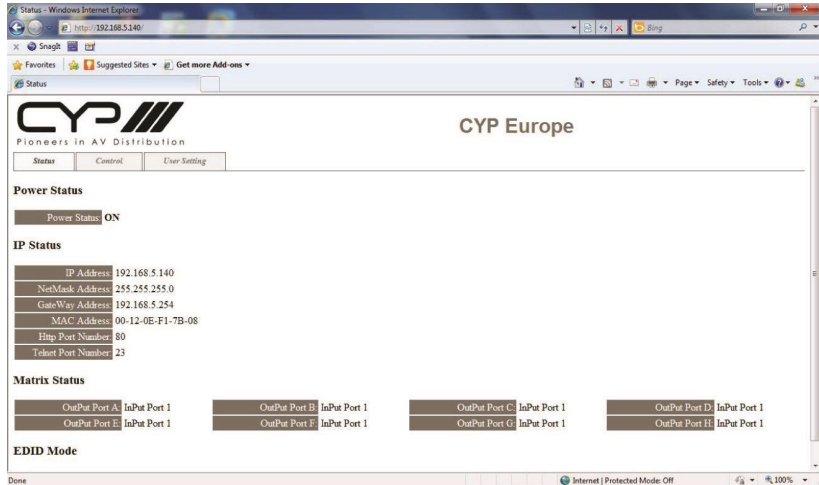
Status - Windows Internet Explorer

http://192.168.5.140/

Bing

Snagit

Favorites | Suggested Sites ▾ | Get more Add-ons ▾

Status

Page ▾ Safety ▾ Tools ▾

CYP

Pioneers in AV Distribution

CYP Europe

Status | Control | User Setting

**Power Status**

Power Status: ON

**IP Status**

IP Address: 192.168.5.140
NetMask Address: 255.255.255.0
GateWay Address: 192.168.5.254
MAC Address: 00-12-0E-F1-7B-08
Http Port Number: 80
Telnet Port Number: 23

**Matrix Status**

| OutPut Port A: | InPut Port 1 | OutPut Port B: | InPut Port 1 | OutPut Port C: | InPut Port 1 | OutPut Port D: | InPut Port 1 |
|---|---|---|---|---|---|---|---|
| OutPut Port E: | InPut Port 1 | OutPut Port F: | InPut Port 1 | OutPut Port G: | InPut Port 1 | OutPut Port H: | InPut Port 1 |

**EDID Mode**

Done

Internet | Protected Mode: Off

100%